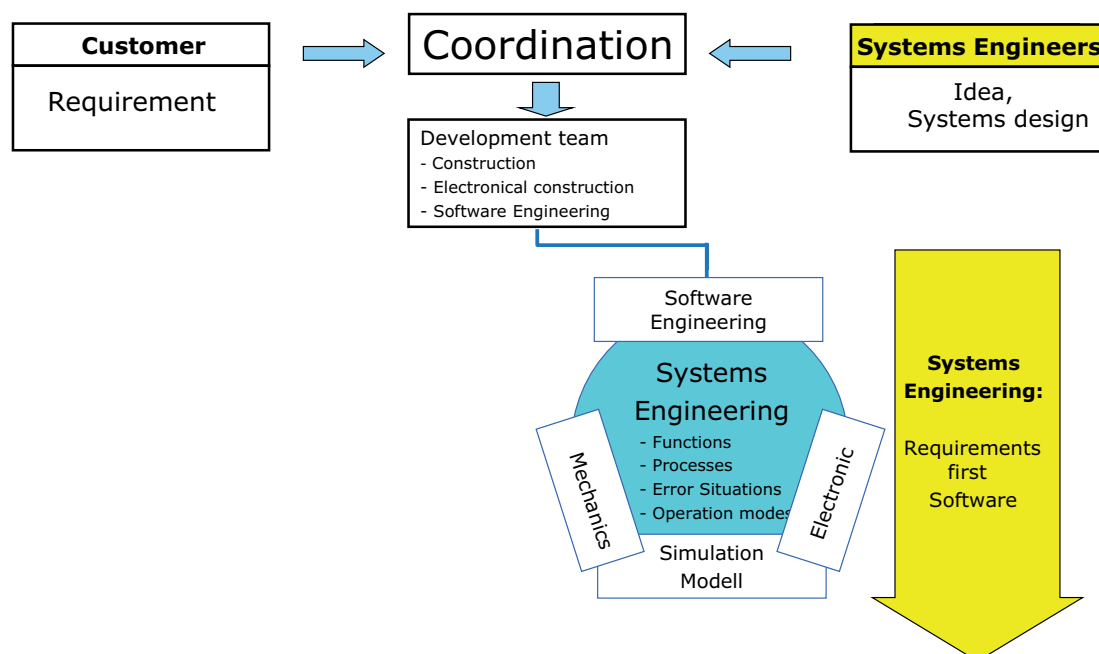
Customer

Requirement

Coordination

Systems Engineers

Idea,
Systems design

Development team
- Construction
- Electronical construction
- Software Engineering

Software Engineering

Systems Engineering
- Functions
- Processes
- Error Situations
- Operation modes

Mechanics

Electronic

Simulation Modell

Systems Engineering:

Requirements first Software